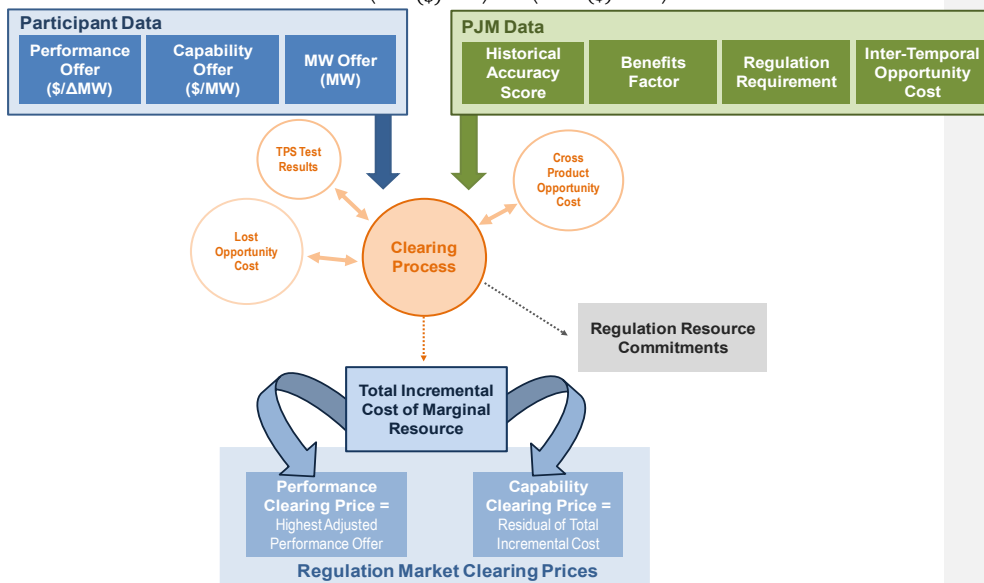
Participant Data

Performance Offer (\$/ΔMW)

Capability Offer (\$/MW)

MW Offer (MW)

PJM Data

Historical Accuracy Score

Benefits Factor

Regulation Requirement

Inter-Temporal Opportunity Cost

TPS Test Results

Cross Product Opportunity Cost

Lost Opportunity Cost

Clearing Process

Regulation Resource Commitments

Total Incremental Cost of Marginal Resource

Performance Clearing Price = Highest Adjusted Performance Offer

Capability Clearing Price = Residual of Total Incremental Cost

Regulation Market Clearing Prices